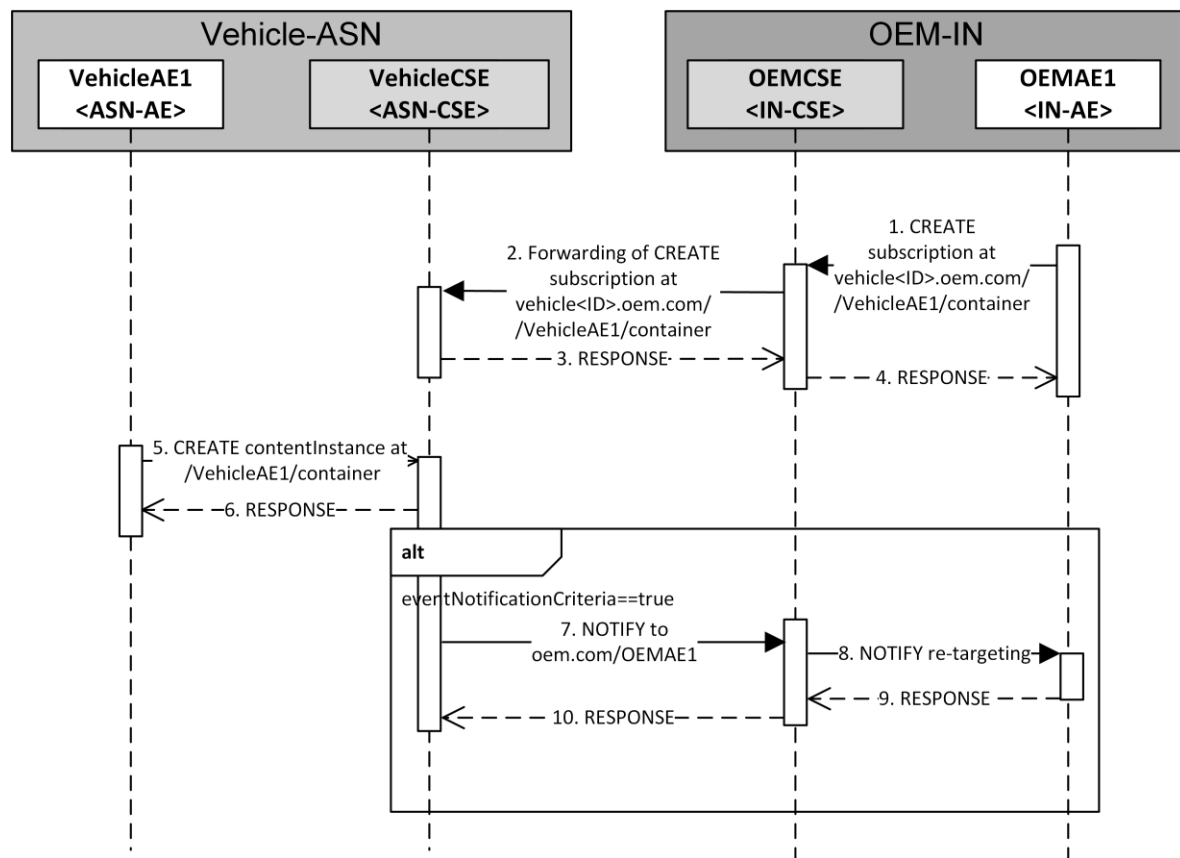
Vehicle-ASN

VehicleAE1
<ASN-AE>

VehicleCSE
<ASN-CSE>

OEM-IN

OEMCSE
<IN-CSE>

OEMAE1
<IN-AE>

1. CREATE subscription at vehicle<ID>.oem.com/ /VehicleAE1/container

2. Forwarding of CREATE subscription at vehicle<ID>.oem.com/ /VehicleAE1/container

3. RESPONSE

4. RESPONSE

5. CREATE contentInstance at /VehicleAE1/container

6. RESPONSE

alt

eventNotificationCriteria==true

7. NOTIFY to oem.com/OEMAE1

8. NOTIFY re-targeting

9. RESPONSE

10. RESPONSE